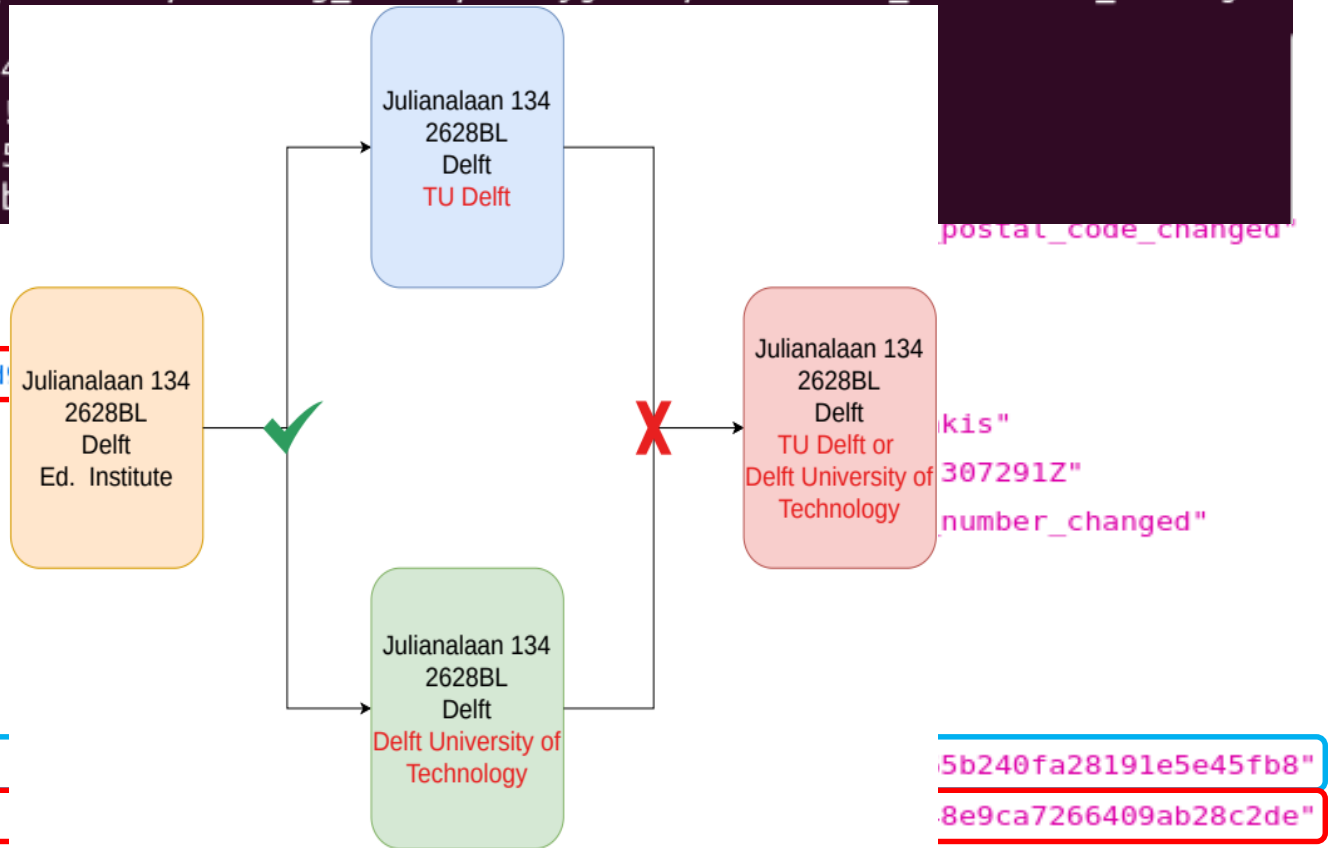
Julianalaan 134
2628BL
Delft
TU Delft

postal_code_changed"

Julianalaan 134
2628BL
Delft
Ed. Institute

Julianalaan 134
2628BL
Delft
TU Delft or
Delft University of
Technology

kis"
307291Z"
number_changed"

Julianalaan 134
2628BL
Delft
Delft University of
Technology

5b240fa28191e5e45fb8"
8e9ca7266409ab28c2de"